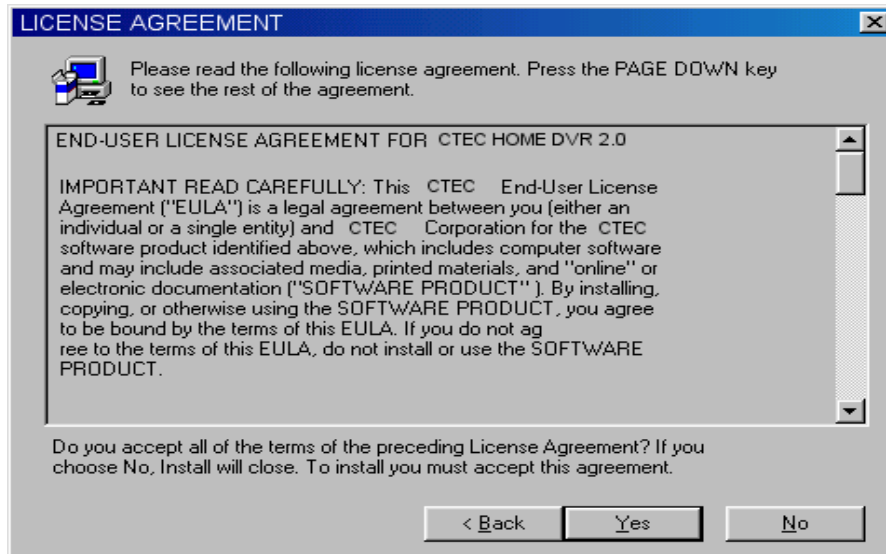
LICENSE AGREEMENT

Please read the following license agreement. Press the PAGE DOWN key to see the rest of the agreement.

END-USER LICENSE AGREEMENT FOR CTEC HOME DVR 2.0

IMPORTANT READ CAREFULLY: This CTEC End-User License Agreement ("EULA") is a legal agreement between you (either an individual or a single entity) and CTEC Corporation for the CTEC software product identified above, which includes computer software and may include associated media, printed materials, and "online" or electronic documentation ("SOFTWARE PRODUCT"). By installing, copying, or otherwise using the SOFTWARE PRODUCT, you agree to be bound by the terms of this EULA. If you do not ag ree to the terms of this EULA, do not install or use the SOFTWARE PRODUCT.

Do you accept all of the terms of the preceding License Agreement? If you choose No, Install will close. To install you must accept this agreement.

< Back
Yes
No